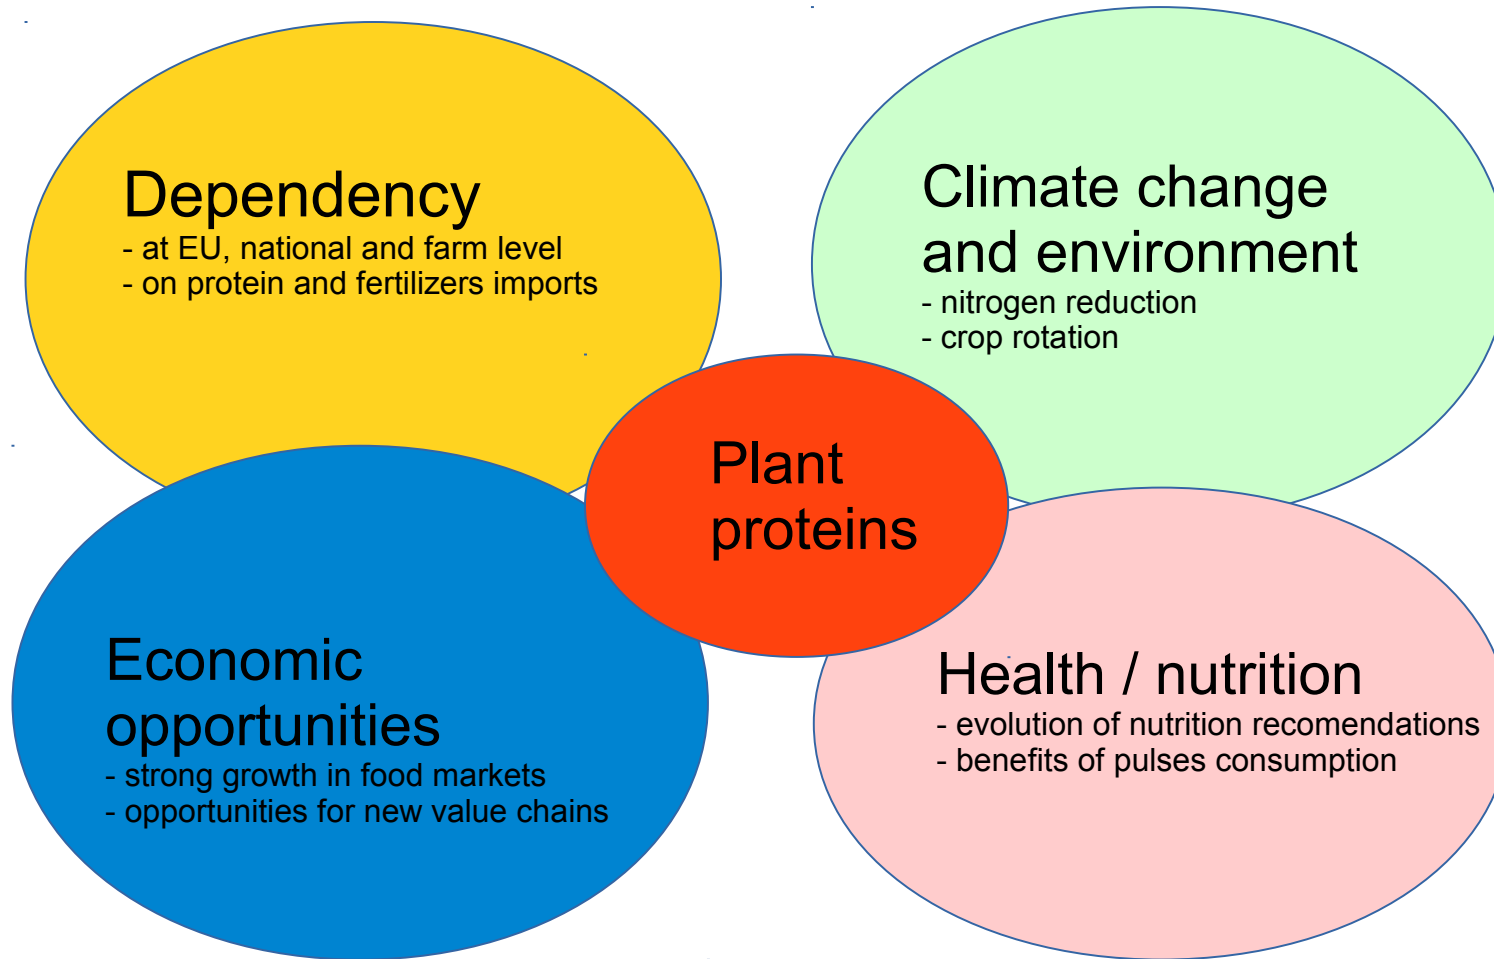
Dependency
- at EU, national and farm level
- on protein and fertilizers imports

Climate change and environment
- nitrogen reduction
- crop rotation

Plant proteins

Economic opportunities
- strong growth in food markets
- opportunities for new value chains

Health / nutrition
- evolution of nutrition recomendations
- benefits of pulses consumption